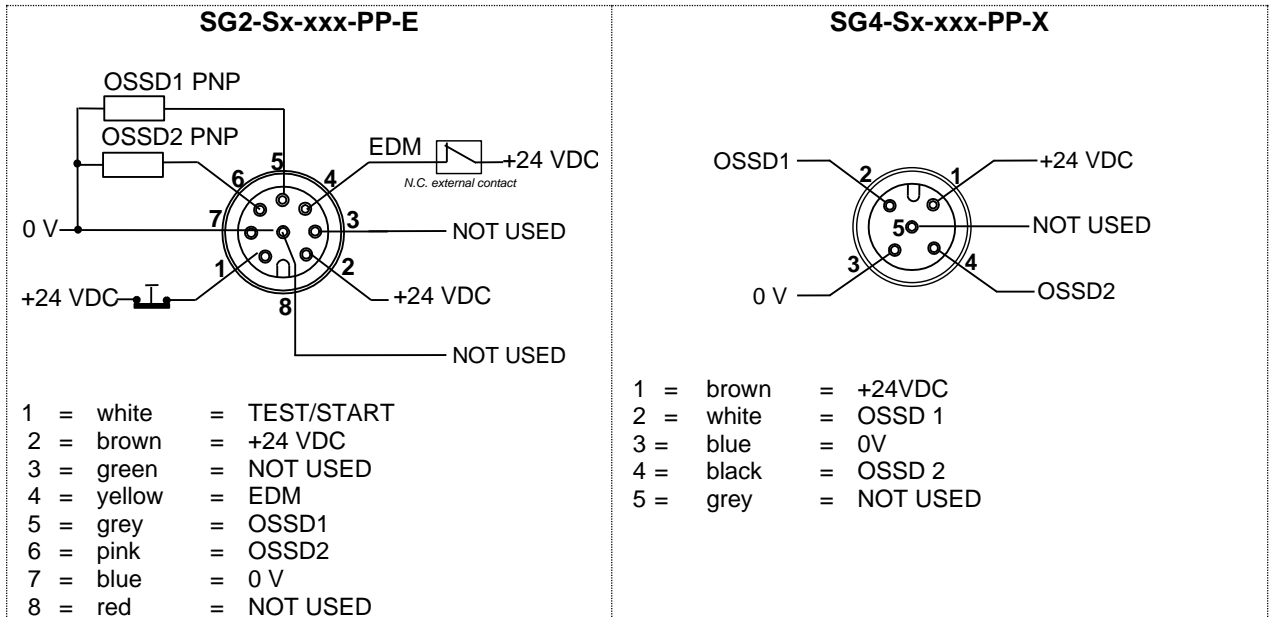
SG2-Sx-xxx-PP-E

OSSD1 PNP
OSSD2 PNP
EDM
+24 VDC
N.C. external contact
5
6
4
7
3
0 V
NOT USED
1
2
+24 VDC
+24 VDC
8
NOT USED

1 = white = TEST/START
2 = brown = +24 VDC
3 = green = NOT USED
4 = yellow = EDM
5 = grey = OSSD1
6 = pink = OSSD2
7 = blue = 0 V
8 = red = NOT USED

SG4-Sx-xxx-PP-X

OSSD1
2
1
+24 VDC
5
NOT USED
3
4
0 V
OSSD2

1 = brown = +24VDC
2 = white = OSSD 1
3 = blue = 0V
4 = black = OSSD 2
5 = grey = NOT USED